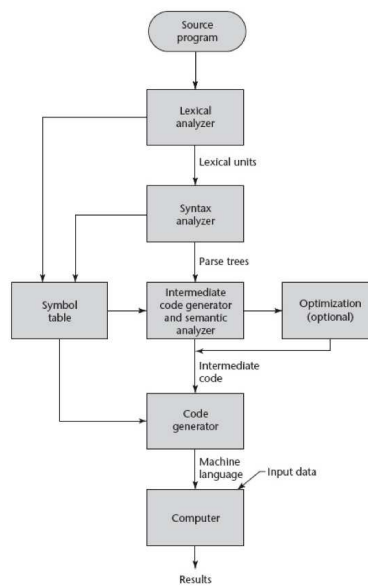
Source program

Lexical analyzer

Lexical units

Syntax analyzer

Parse trees

Symbol table

Intermediate code generator and semantic analyzer

Optimization (optional)

Intermediate code

Code generator

Machine language

Input data

Computer

Results